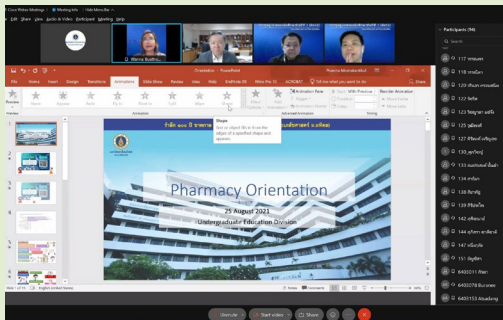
Cisco Webex Meetings | Meeting Info | Hide Menu Bar

File Edit Share View Audio & Video Participant Meeting Help

Warrio Buatho...

Orientation - PowerPoint

File Home Insert Design Transitions Animations Slide Show Review View Help

Shape

Pharmacy Orientation

25 August 2021

(Undergraduate Education Division)

Participants (94)

117

118

120

122

123

125

127

130

133

136

138

140

142

144

147

151

6450011

6450078

6450153

Unmute

Stop video

Share

Record